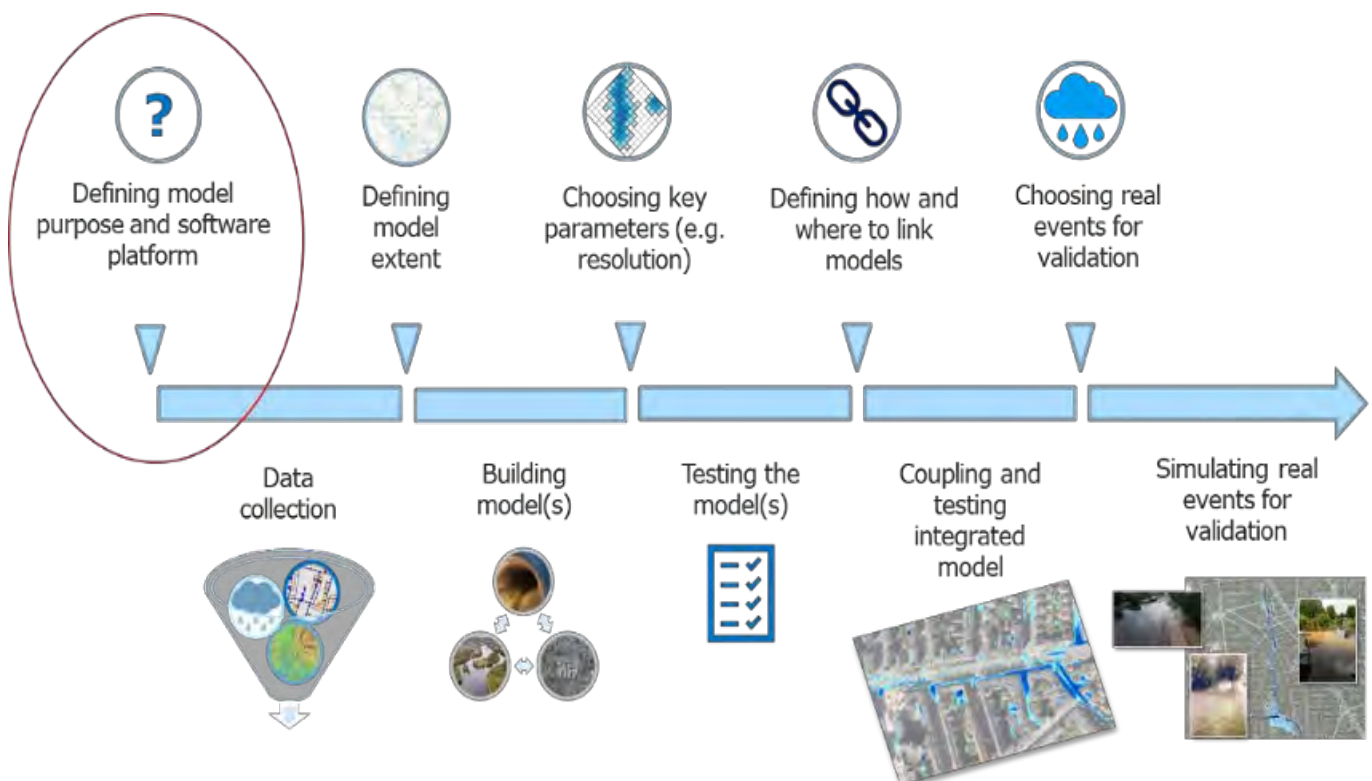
?

Defining model purpose and software platform

Defining model extent

Choosing key parameters (e.g. resolution)

Defining how and where to link models

Choosing real events for validation

Data collection

Building model(s)

Testing the model(s)

Coupling and testing integrated model

Simulating real events for validation